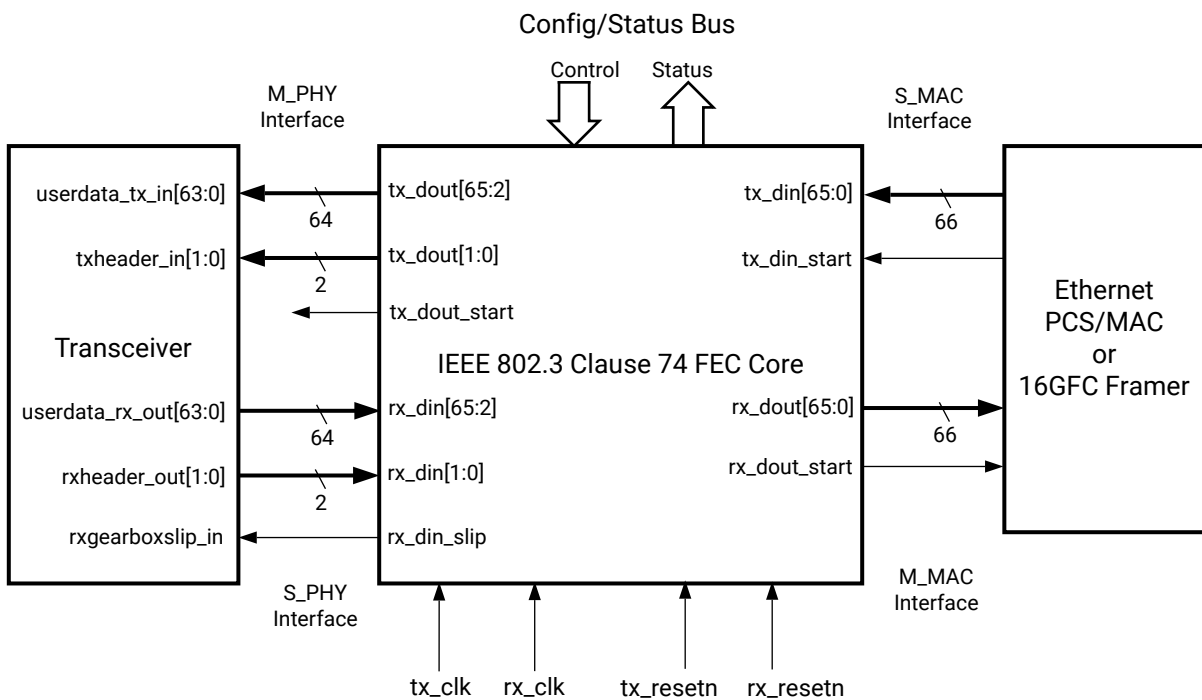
Config/Status Bus

Control

Status

M_PHY Interface

S_MAC Interface

userdata_tx_in[63:0]

64

tx_dout[65:2]

tx_din[65:0]

66

txheader_in[1:0]

2

tx_dout[1:0]

tx_din_start

tx_dout_start

Ethernet PCS/MAC or 16GFC Framer

Transceiver

IEEE 802.3 Clause 74 FEC Core

userdata_rx_out[63:0]

64

rx_din[65:2]

rx_dout[65:0]

66

rxheader_out[1:0]

2

rx_din[1:0]

rx_dout_start

rxgearboxslip_in

rx_din_slip

S_PHY Interface

M_MAC Interface

tx_clk

rx_clk

tx_resetn

rx_resetn